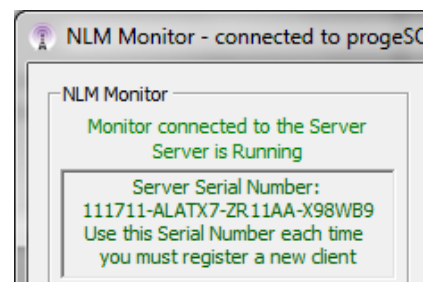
NLM Monitor - connected to progeSO

NLM Monitor

Monitor connected to the Server
Server is Running

Server Serial Number:
111711-ALATX7-ZR11AA-X98WB9
Use this Serial Number each time
you must register a new client